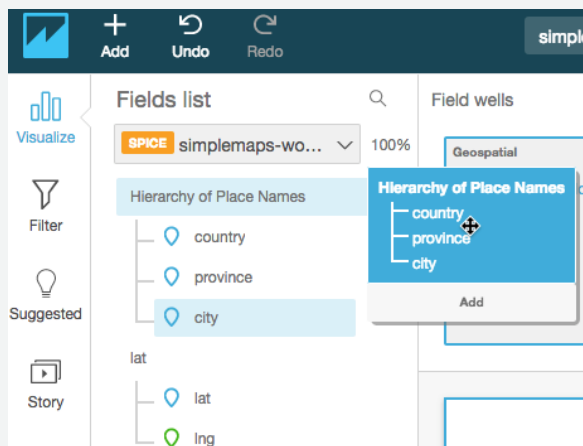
Add Undo Redo simpl

Visualize

Filter

Suggested

Story

Fields list

SPICE simplemaps-wo... 100%

Hierarchy of Place Names

country

province

city

lat

lat

lng

Field wells

Geospatial

Hierarchy of Place Names

country

province

city

Add